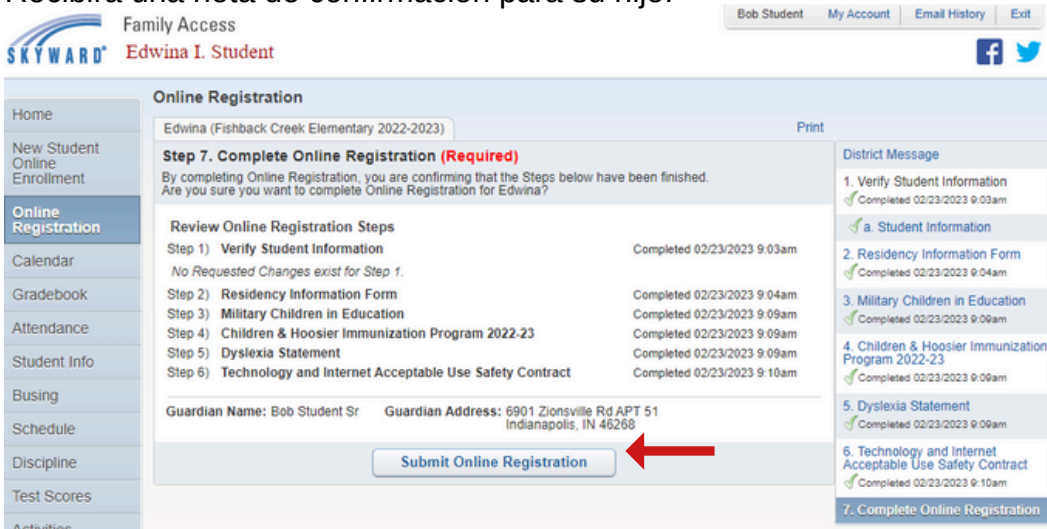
Recibirá una nota de confirmación para su hijo.

SKYWARD Family Access
Edwina I. Student

Bob Student | My Account | Email History | Exit

Home
New Student Online Enrollment
Online Registration
Calendar
Gradebook
Attendance
Student Info
Busing
Schedule
Discipline
Test Scores
Activities

Online Registration
Edwina (Fishback Creek Elementary 2022-2023)
Print

Step 7. Complete Online Registration (Required)
By completing Online Registration, you are confirming that the Steps below have been finished.
Are you sure you want to complete Online Registration for Edwina?

Review Online Registration Steps

| | | |
|---|---|---|
| Step 1) | Verify Student Information | Completed 02/23/2023 9:03am |
| | No Requested Changes exist for Step 1. | |
| Step 2) | Residency Information Form | Completed 02/23/2023 9:04am |
| Step 3) | Military Children in Education | Completed 02/23/2023 9:09am |
| Step 4) | Children & Hoosier Immunization Program 2022-23 | Completed 02/23/2023 9:09am |
| Step 5) | Dyslexia Statement | Completed 02/23/2023 9:09am |
| Step 6) | Technology and Internet Acceptable Use Safety Contract | Completed 02/23/2023 9:10am |

Guardian Name: Bob Student Sr   Guardian Address: 6901 Zionsville Rd APT 51 Indianapolis, IN 46268

Submit Online Registration

District Message
1. Verify Student Information
Completed 02/23/2023 9:03am
a. Student Information
2. Residency Information Form
Completed 02/23/2023 9:04am
3. Military Children in Education
Completed 02/23/2023 9:09am
4. Children & Hoosier Immunization Program 2022-23
Completed 02/23/2023 9:09am
5. Dyslexia Statement
Completed 02/23/2023 9:09am
6. Technology and Internet Acceptable Use Safety Contract
Completed 02/23/2023 9:10am
7. Complete Online Registration